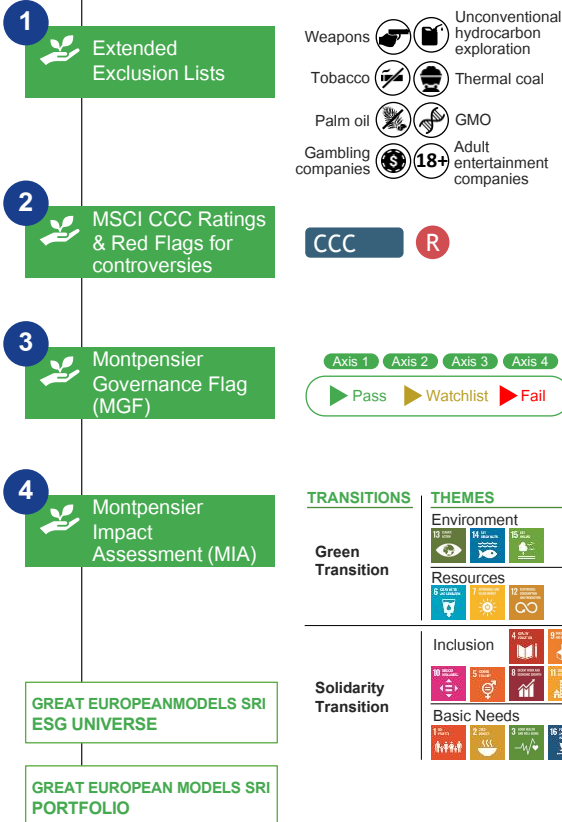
1
Extended Exclusion Lists

Weapons
Unconventional hydrocarbon exploration
Tobacco
Thermal coal
Palm oil
GMO
Gambling companies
18+
Adult entertainment companies

2
MSCI CCC Ratings & Red Flags for controversies

CCC
R

3
Montpensier Governance Flag (MGF)

Axis 1
Axis 2
Axis 3
Axis 4
Pass
Watchlist
Fail

4
Montpensier Impact Assessment (MIA)

TRANSITIONS
THEMES
Green Transition
Environment
13
14
15
Resources
6
7
12
Solidarity Transition
Inclusion
4
10
5
8
Basic Needs
1
2
3
16

GREAT EUROPEANMODELS SRI ESG UNIVERSE

GREAT EUROPEAN MODELS SRI PORTFOLIO